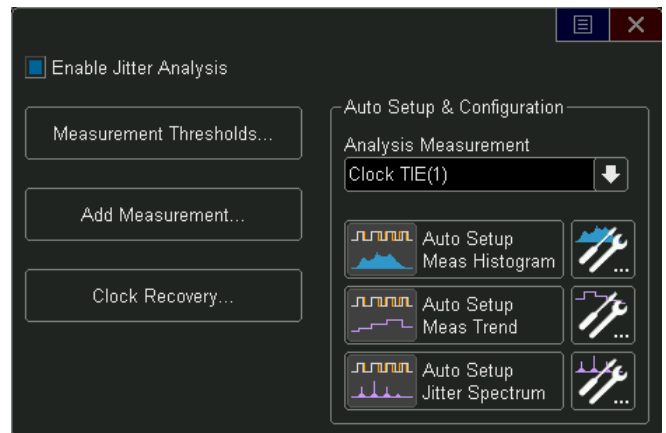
Enable Jitter Analysis

Measurement Thresholds...

Add Measurement...

Clock Recovery...

Auto Setup & Configuration

Analysis Measurement

Clock TIE(1)

Auto Setup Meas Histogram

Auto Setup Meas Trend

Auto Setup Jitter Spectrum